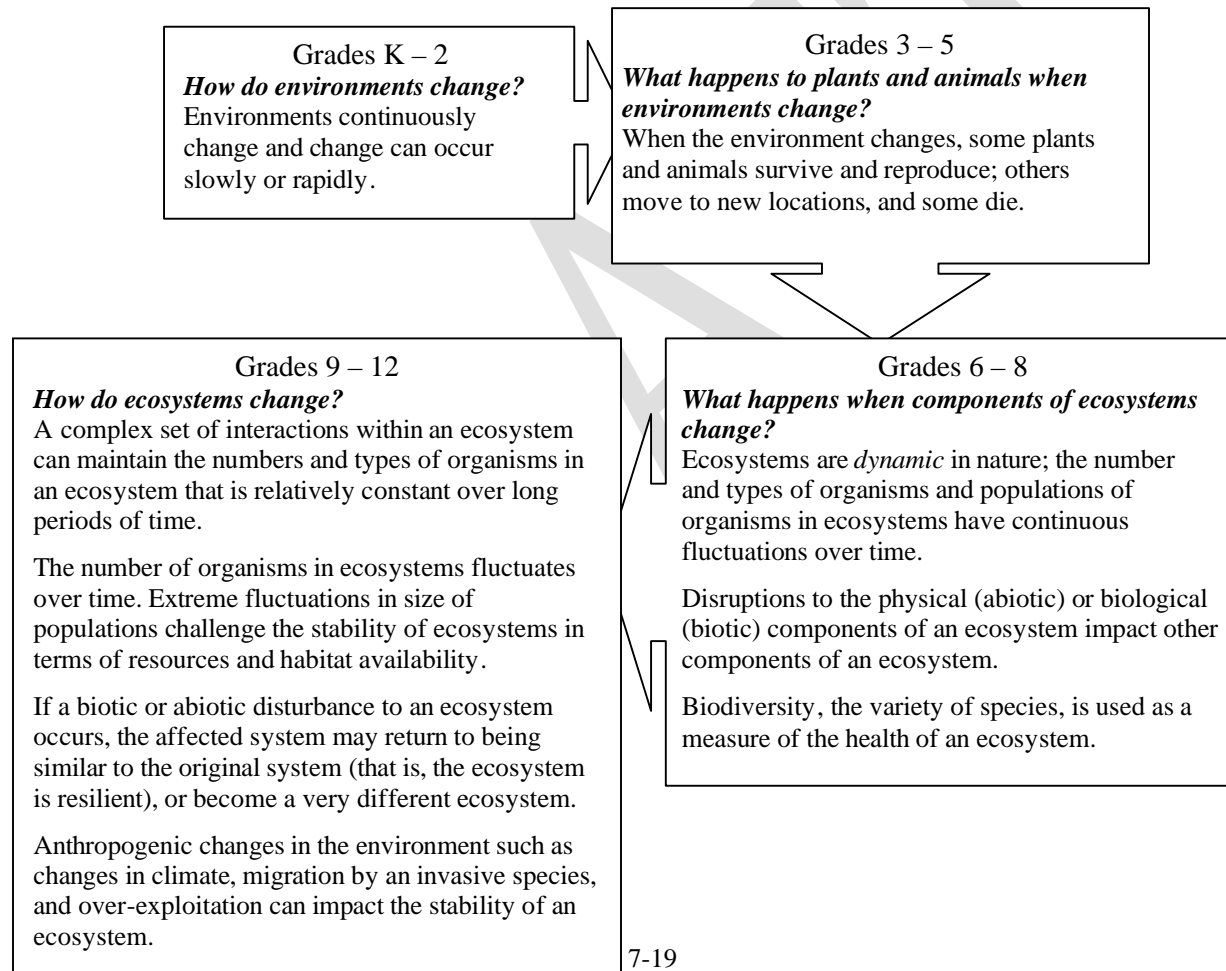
Grades K – 2
***How do environments change?***
Environments continuously change and change can occur slowly or rapidly.

Grades 3 – 5
***What happens to plants and animals when environments change?***
When the environment changes, some plants and animals survive and reproduce; others move to new locations, and some die.

Grades 6 – 8
***What happens when components of ecosystems change?***
Ecosystems are *dynamic* in nature; the number and types of organisms and populations of organisms in ecosystems have continuous fluctuations over time.

Disruptions to the physical (abiotic) or biological (biotic) components of an ecosystem impact other components of an ecosystem.

Biodiversity, the variety of species, is used as a measure of the health of an ecosystem.

Grades 9 – 12
***How do ecosystems change?***
A complex set of interactions within an ecosystem can maintain the numbers and types of organisms in an ecosystem that is relatively constant over long periods of time.

The number of organisms in ecosystems fluctuates over time. Extreme fluctuations in size of populations challenge the stability of ecosystems in terms of resources and habitat availability.

If a biotic or abiotic disturbance to an ecosystem occurs, the affected system may return to being similar to the original system (that is, the ecosystem is resilient), or become a very different ecosystem.

Anthropogenic changes in the environment such as changes in climate, migration by an invasive species, and over-exploitation can impact the stability of an ecosystem.

7-19